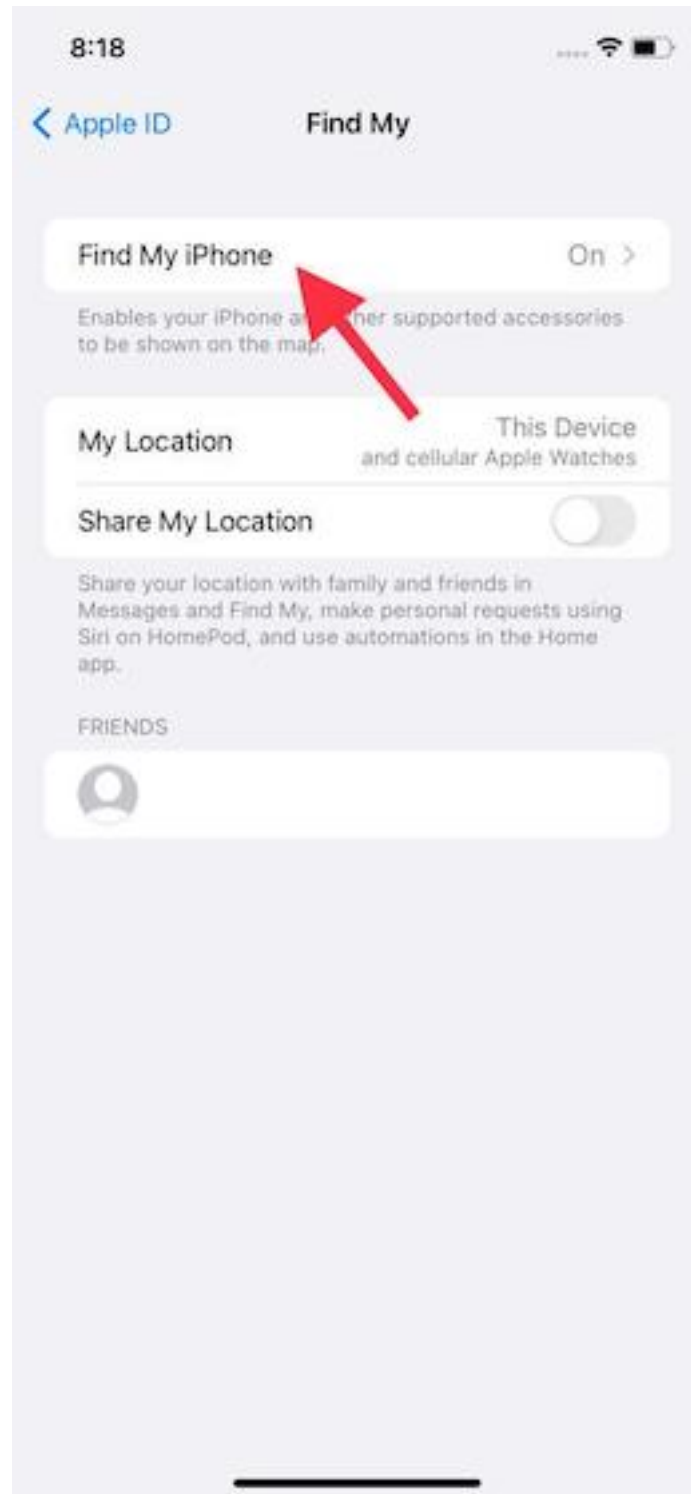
8:18

< Apple ID

Find My

Find My iPhone On >

Enables your iPhone a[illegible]her supported accessories to be shown on the map.

My Location This Device and cellular Apple Watches

Share My Location

Share your location with family and friends in Messages and Find My, make personal requests using Siri on HomePod, and use automations in the Home app.

FRIENDS